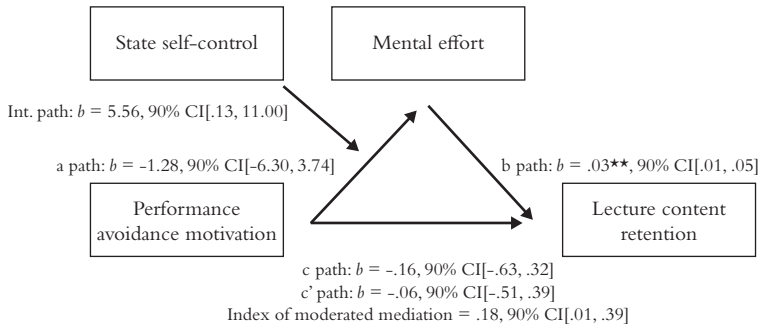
State self-control

Mental effort

Int. path: $b$ = 5.56, 90% CI[.13, 11.00]

a path: $b$ = -1.28, 90% CI[-6.30, 3.74]

b path: $b$ = .03**, 90% CI[.01, .05]

Performance avoidance motivation

Lecture content retention

c path: $b$ = -.16, 90% CI[-.63, .32]
c' path: $b$ = -.06, 90% CI[-.51, .39]
Index of moderated mediation = .18, 90% CI[.01, .39]